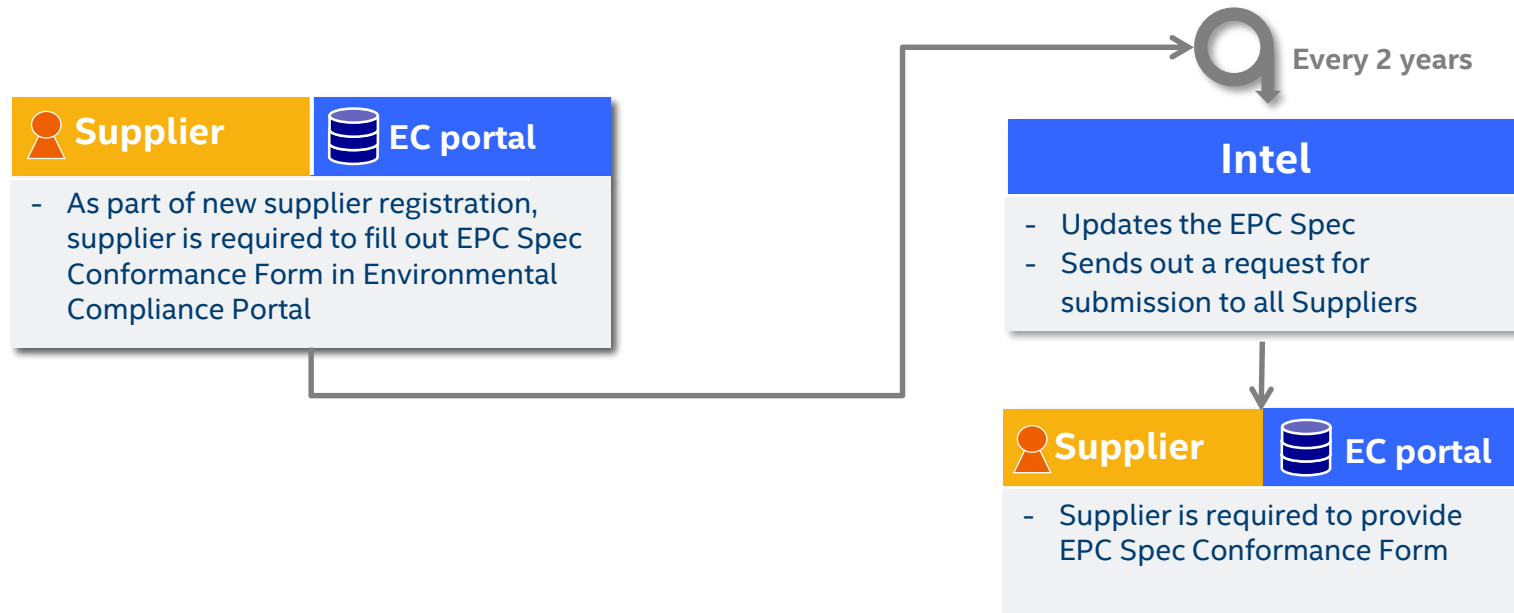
Supplier

EC portal

- As part of new supplier registration, supplier is required to fill out EPC Spec Conformance Form in Environmental Compliance Portal

Every 2 years

Intel

- Updates the EPC Spec
- Sends out a request for submission to all Suppliers

Supplier

EC portal

- Supplier is required to provide EPC Spec Conformance Form